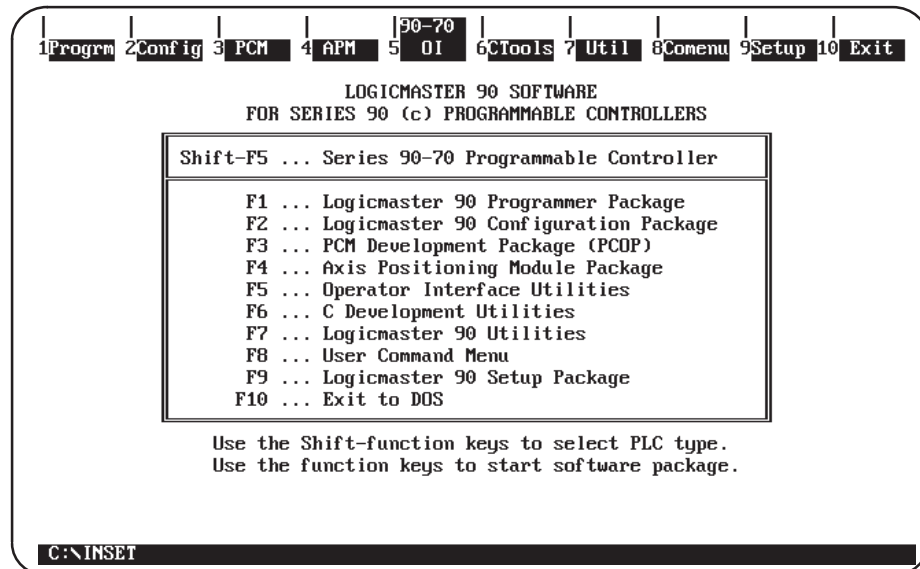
1Progrm 2Config 3 PCM 4 APM 5 90-70 OI 6CTools 7 Util 8Comenu 9Setup 10 Exit

LOGICMASTER 90 SOFTWARE
FOR SERIES 90 (c) PROGRAMMABLE CONTROLLERS

Shift-F5 ... Series 90-70 Programmable Controller

F1 ... Logicmaster 90 Programmer Package
F2 ... Logicmaster 90 Configuration Package
F3 ... PCM Development Package (PCOP)
F4 ... Axis Positioning Module Package
F5 ... Operator Interface Utilities
F6 ... C Development Utilities
F7 ... Logicmaster 90 Utilities
F8 ... User Command Menu
F9 ... Logicmaster 90 Setup Package
F10 ... Exit to DOS

Use the Shift-function keys to select PLC type.
Use the function keys to start software package.

C:\INSET